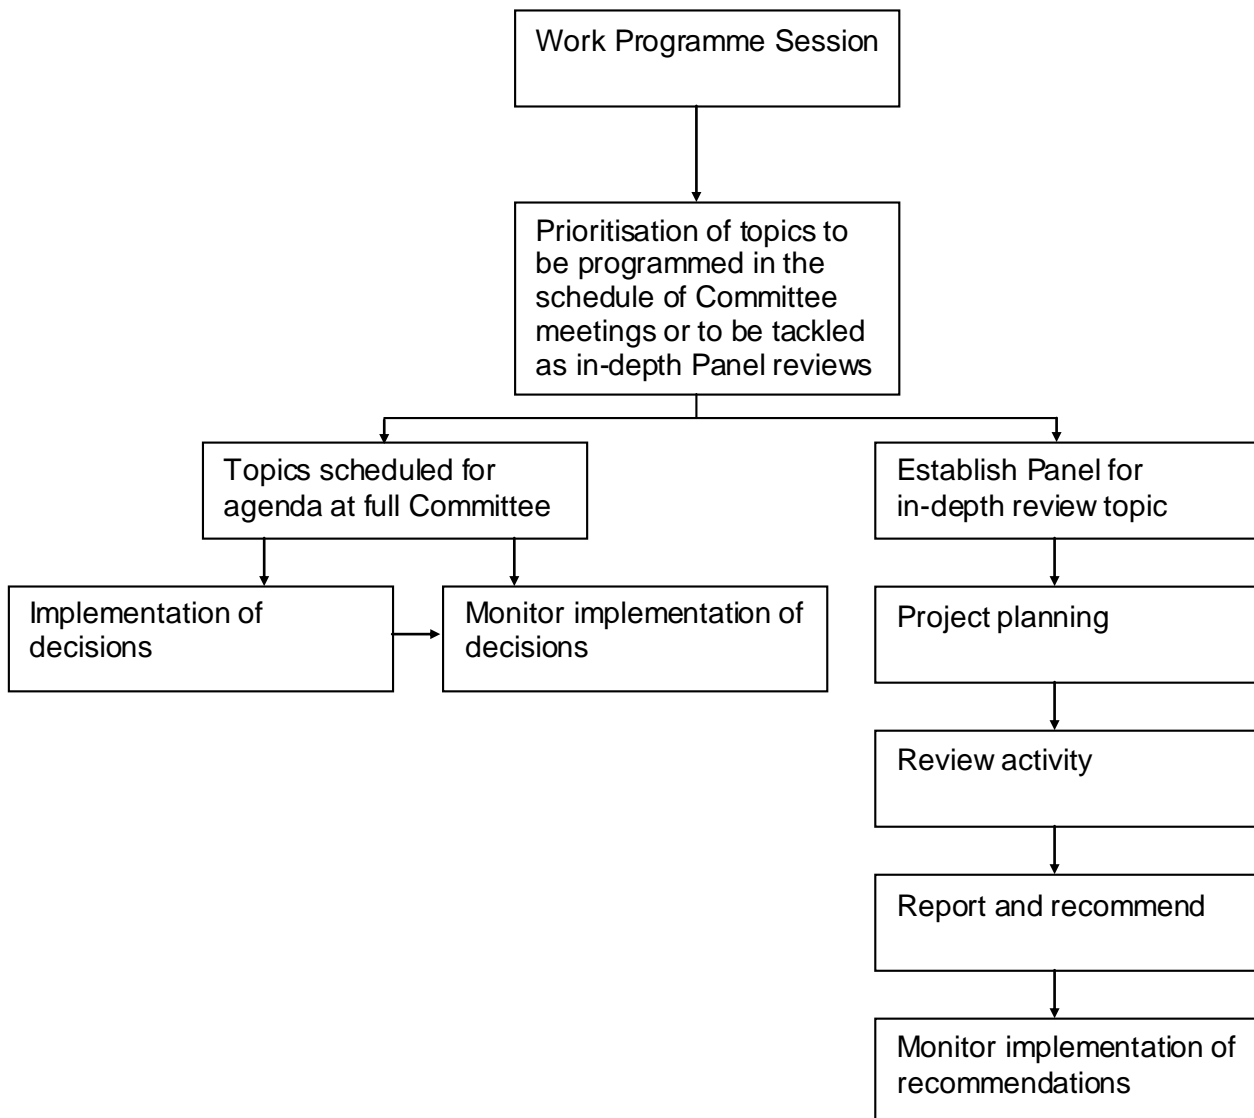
Work Programme Session

Prioritisation of topics to be programmed in the schedule of Committee meetings or to be tackled as in-depth Panel reviews

Topics scheduled for agenda at full Committee

Implementation of decisions

Monitor implementation of decisions

Establish Panel for in-depth review topic

Project planning

Review activity

Report and recommend

Monitor implementation of recommendations